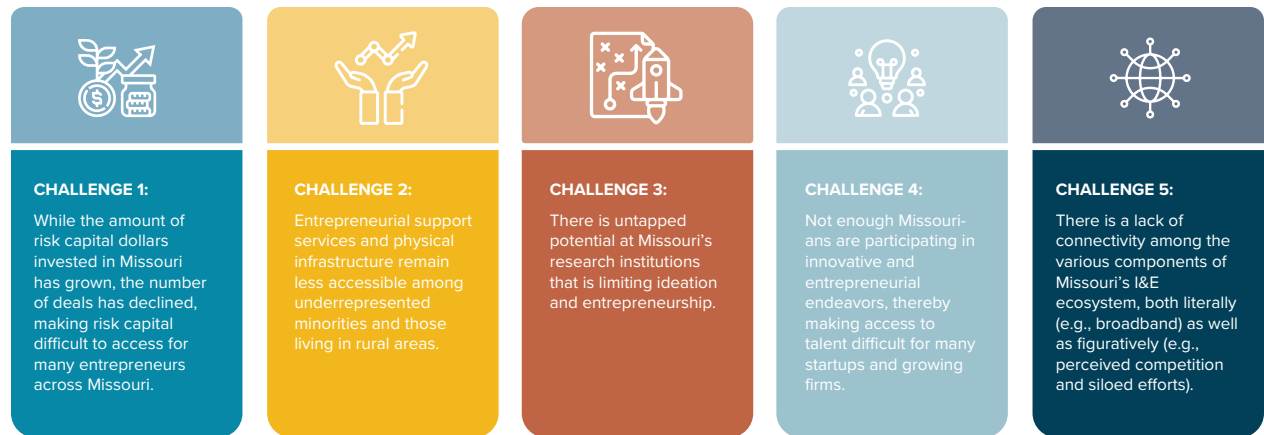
CHALLENGE 1:

While the amount of risk capital dollars invested in Missouri has grown, the number of deals has declined, making risk capital difficult to access for many entrepreneurs across Missouri.

CHALLENGE 2:

Entrepreneurial support services and physical infrastructure remain less accessible among underrepresented minorities and those living in rural areas.

CHALLENGE 3:

There is untapped potential at Missouri's research institutions that is limiting ideation and entrepreneurship.

CHALLENGE 4:

Not enough Missourians are participating in innovative and entrepreneurial endeavors, thereby making access to talent difficult for many startups and growing firms.

CHALLENGE 5:

There is a lack of connectivity among the various components of Missouri's I&E ecosystem, both literally (e.g., broadband) as well as figuratively (e.g., perceived competition and siloed efforts).